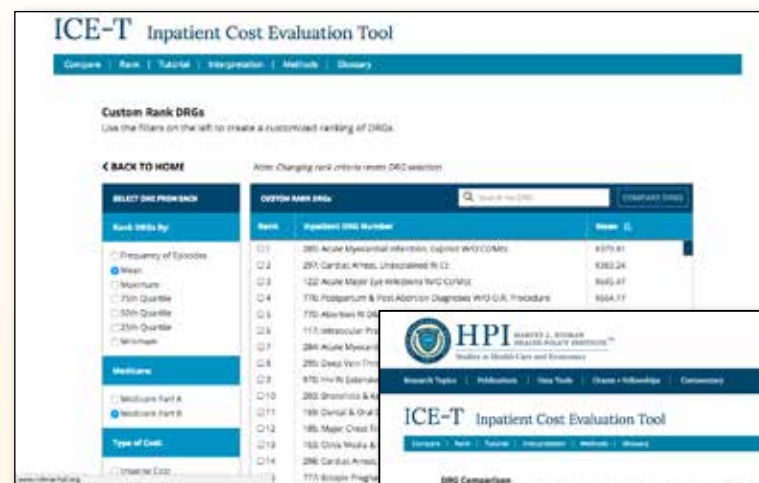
ICE-T Inpatient Cost Evaluation Tool

Compare | Rank | Tutorial | Interpretation | Methods | Glossary

Custom Rank DRGs
Use the filters on the left to create a customized ranking of DRGs.

< BACK TO HOME

Note: Changing rank criteria resets DRG selection

SELECT DRG FROM RANK

Rank DRGs By:

Frequency of Episodes
Mean
Maximum
75th Quantile
50th Quantile
25th Quantile
Minimum

Medicare:

Medicare Part A
Medicare Part B

Type of Cost:

Imaging Cost

CUSTOM RANK DRGs

Search for DRG

COMPARE DRGS

| Rank | Inpatient DRG Number | Mean |
|---|---|---|
| 1 | 285: Acute Myocardial Infarction, Expired W/O CC/MCC | $379.81 |
| 2 | 297: Cardiac Arrest, Unexplained W CC | $363.24 |
| 3 | 122: Acute Major Eye Infections W/O CC/MCC | $645.47 |
| 4 | 776: Postpartum & Post Abortion Diagnoses W/O O.R. Procedure | $664.77 |
| 5 | 770: Abortion W D&C | |
| 6 | 117: Intraocular Pro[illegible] | |
| 7 | 284: Acute Myocardi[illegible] | |
| 8 | 295: Deep Vein Thro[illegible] | |
| 9 | 970: HIV W Extensive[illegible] | |
| 10 | 203: Bronchitis & A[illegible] | |
| 11 | 159: Dental & Oral D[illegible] | |
| 12 | 185: Major Chest Tr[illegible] | |
| 13 | 153: Otitis Media & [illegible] | |
| 14 | 296: Cardiac Arrest,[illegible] | |
| | 777: Ectopic Pregna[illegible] | |

www.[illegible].org

HPI HARVEY L. NEIMAN HEALTH POLICY INSTITUTE™
Studies in Health Care and Economics

Research Topics | Publications | Data Tools | Grants + Fellowships | Commentary

ICE-T Inpatient Cost Evaluation Tool

Compare | Rank | Tutorial | Interpretation | Methods | Glossary

DRG Comparison